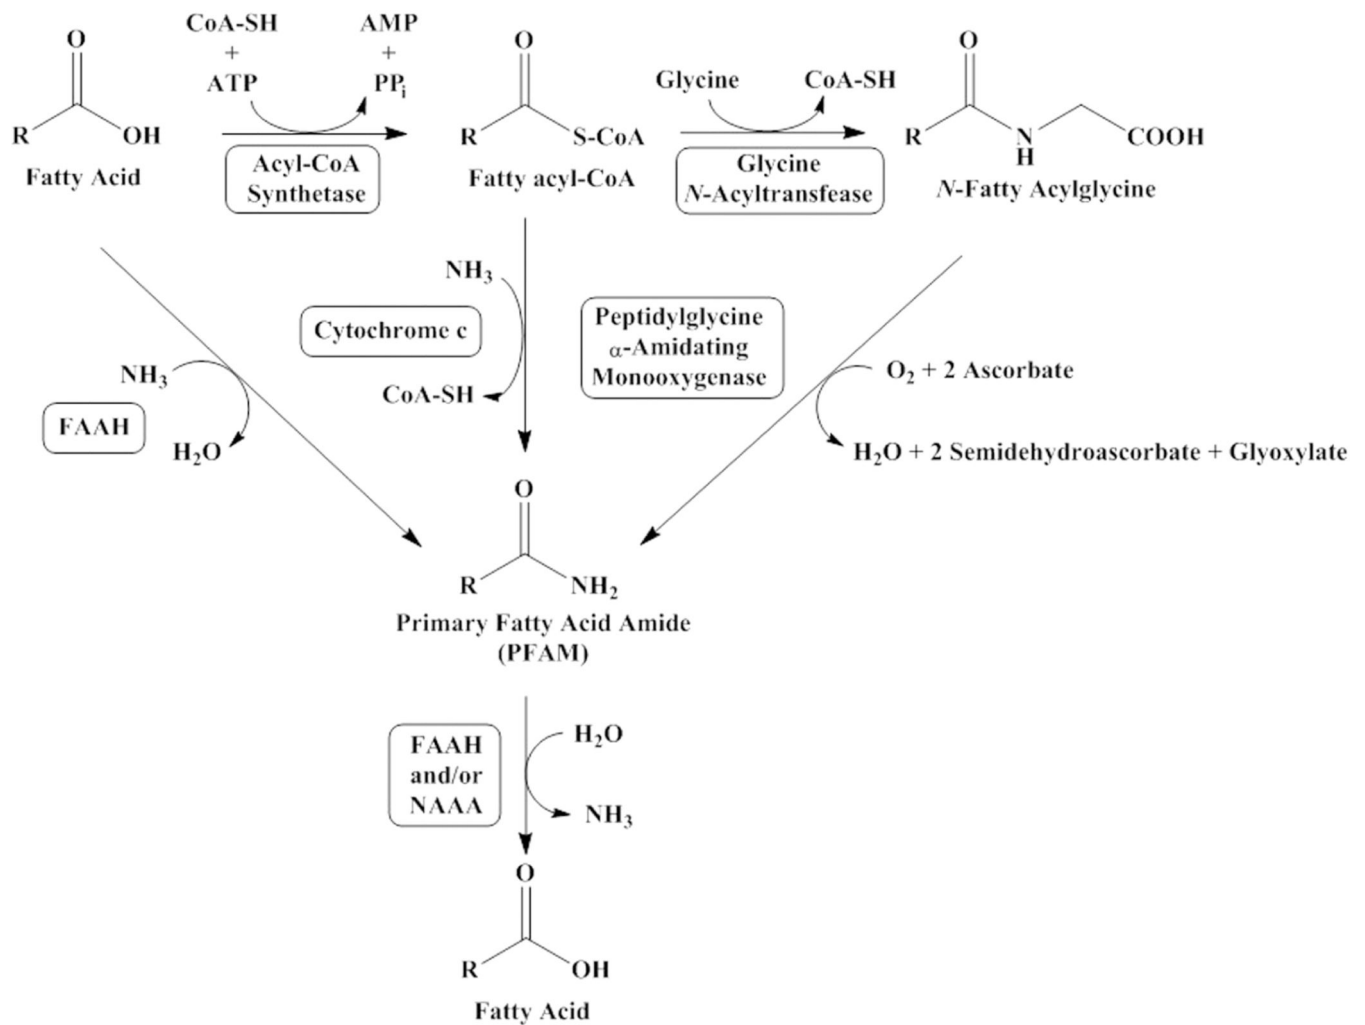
O
R OH
Fatty Acid

CoA-SH + ATP

AMP + $PP_i$

Acyl-CoA Synthetase

O
R S-CoA
Fatty acyl-CoA

Glycine

CoA-SH

Glycine N-Acyltransfease

O
R N H COOH
N-Fatty Acylglycine

$NH_3$

FAAH

$H_2O$

$NH_3$

Cytochrome c

CoA-SH

Peptidylglycine α-Amidating Monooxygenase

$O_2$ + 2 Ascorbate

$H_2O$ + 2 Semidehydroascorbate + Glyoxylate

O
R $NH_2$
Primary Fatty Acid Amide (PFAM)

FAAH and/or NAAA

$H_2O$

$NH_3$

O
R OH
Fatty Acid